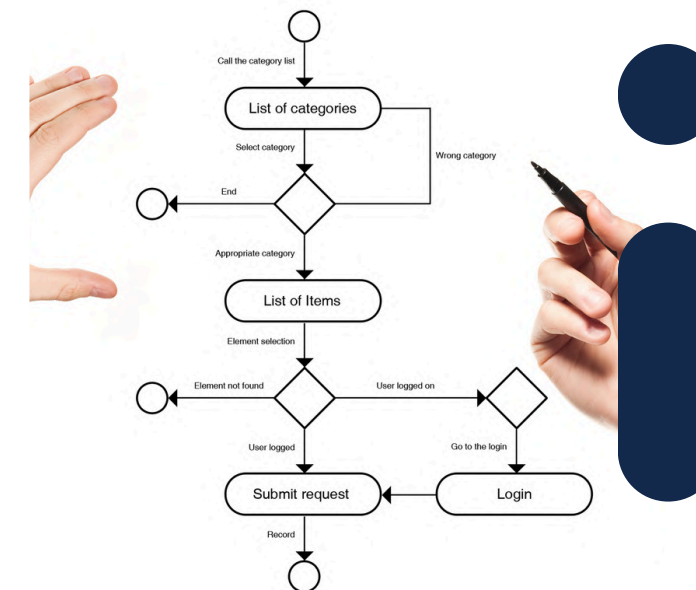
Call the category list

List of categories

Select category

Wrong category

End

Appropriate category

List of Items

Element selection

Element not found

User logged on

User logged

Go to the login

Submit request

Login

Record